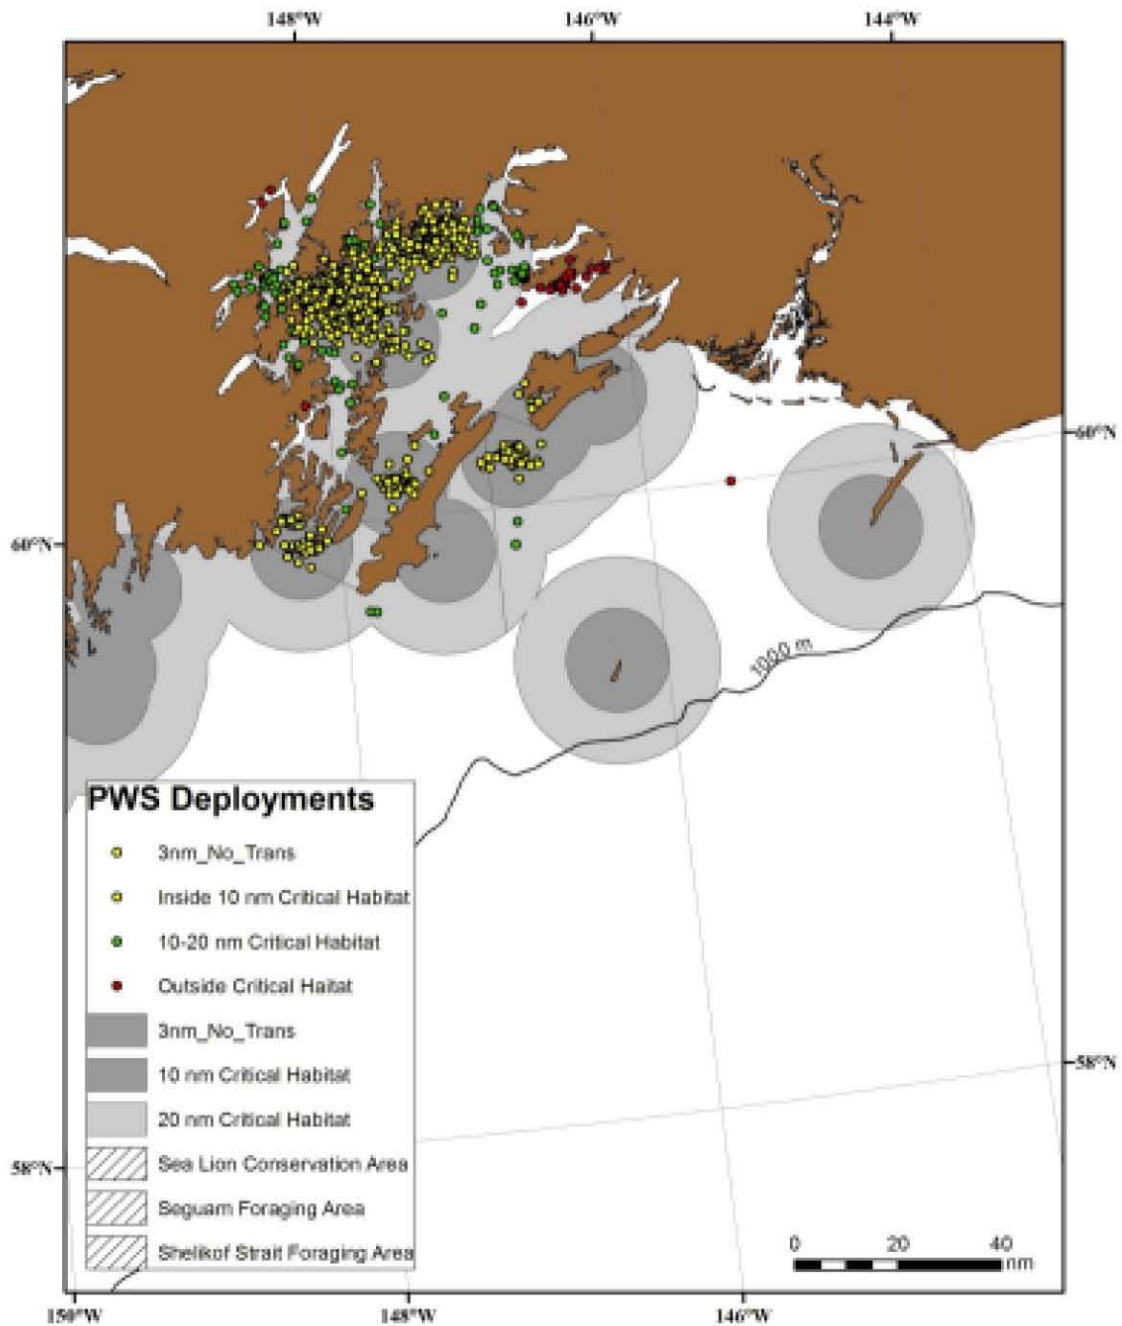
148°W
146°W
144°W
60°N
60°N
1000 m
PWS Deployments
3nm_No_Trans
Inside 10 nm Critical Habitat
10-20 nm Critical Habitat
Outside Critical Haitat
3nm_No_Trans
10 nm Critical Habitat
20 nm Critical Habitat
Sea Lion Conservation Area
Seguam Foraging Area
Shelikof Strait Foraging Area
58°N
58°N
0 20 40
nm
150°W
148°W
146°W